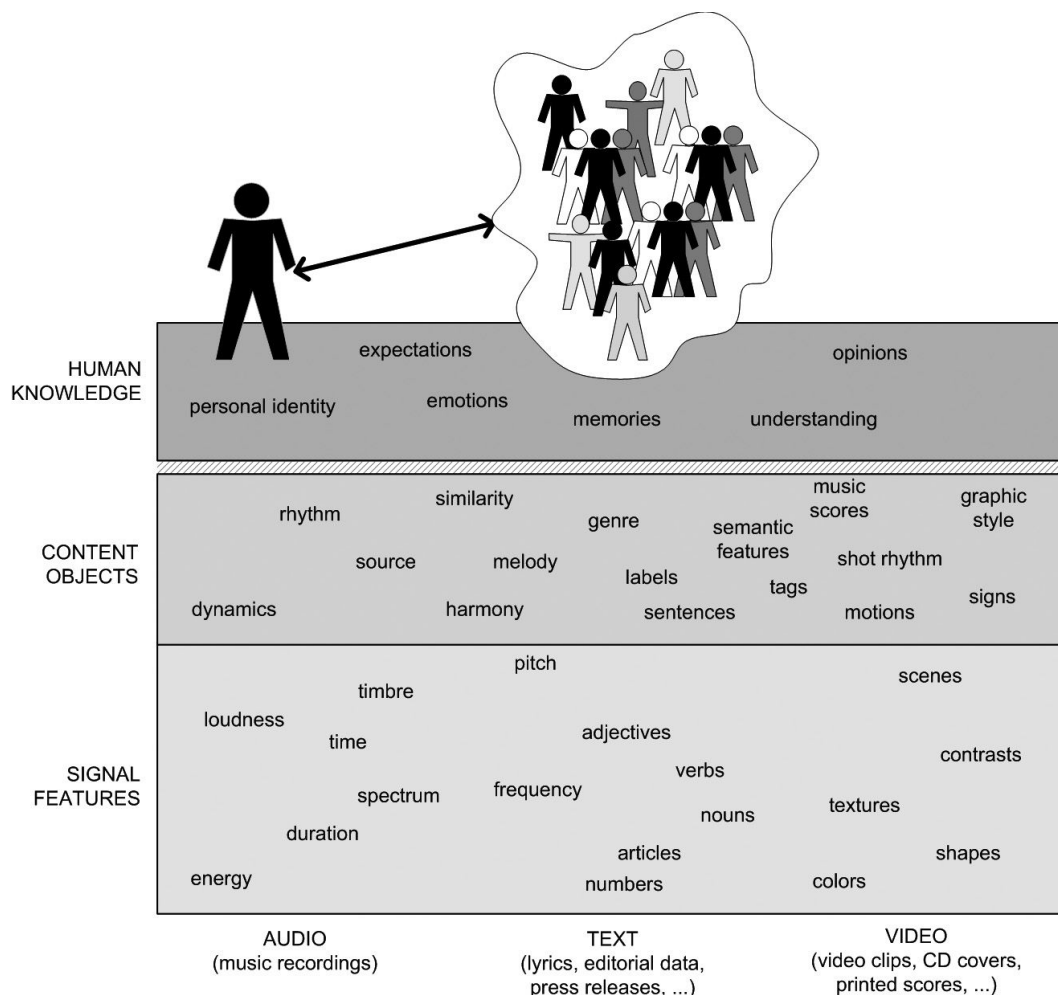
HUMAN KNOWLEDGE

expectations
opinions
personal identity
emotions
memories
understanding

CONTENT OBJECTS

rhythm
similarity
genre
semantic features
music scores
graphic style
source
melody
labels
shot rhythm
tags
dynamics
harmony
sentences
motions
signs

SIGNAL FEATURES

pitch
timbre
scenes
loudness
time
adjectives
contrasts
verbs
spectrum
frequency
nouns
textures
duration
articles
shapes
energy
numbers
colors

AUDIO
(music recordings)

TEXT
(lyrics, editorial data, press releases, ...)

VIDEO
(video clips, CD covers, printed scores, ...)